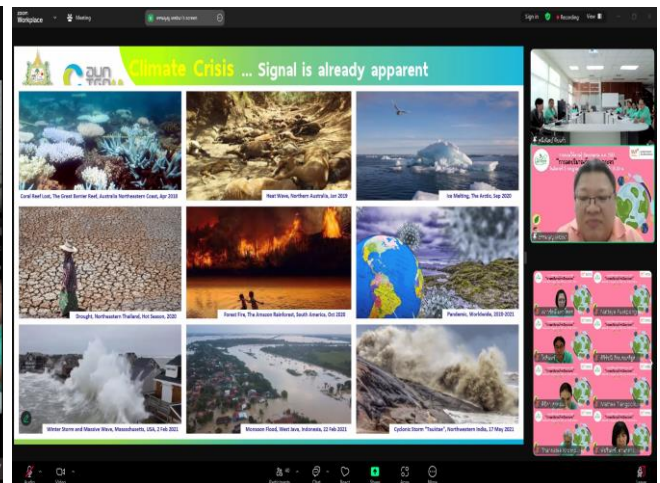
zoom Workplace

Meeting

Sign in

Recording

View

Climate Crisis ... Signal is already apparent

Coral Reef Lost, The Great Barrier Reef, Australia Northeastern Coast, Apr 2016

Heat Wave, Northern Australia, Jan 2019

Ice Melting, The Arctic, Sep 2020

Drought, Northeastern Thailand, Hot Season, 2020

Forest Fire, The Amazon Rainforest, South America, Oct 2020

Pandemic, Worldwide, 2019-2021

Winter Storm and Massive Wave, Massachusetts, USA, 2 Feb 2021

Monsoon Flood, West Java, Indonesia, 22 Feb 2021

Cyclonic Storm "Tauktae", Northwestern India, 17 May 2021

Audio

Video

Participants

Chat

React

Share

Apps

More

Leave